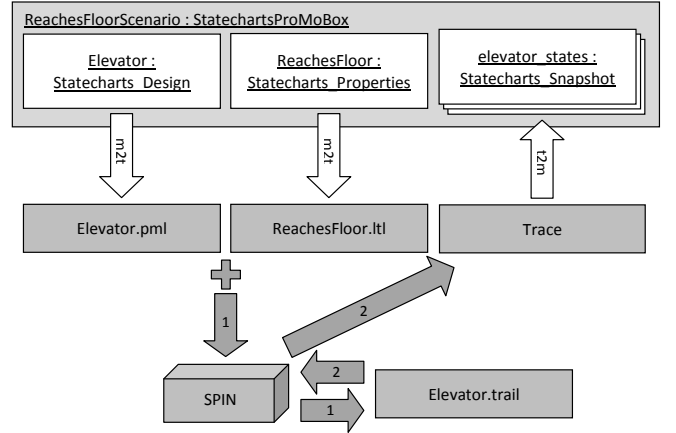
ReachesFloorScenario : StatechartsProMoBox

Elevator : Statecharts_Design

ReachesFloor : Statecharts_Properties

elevator_states : Statecharts_Snapshot

m2t

m2t

t2m

Elevator.pml

ReachesFloor.ltl

Trace

1

2

SPIN

2

1

Elevator.trail